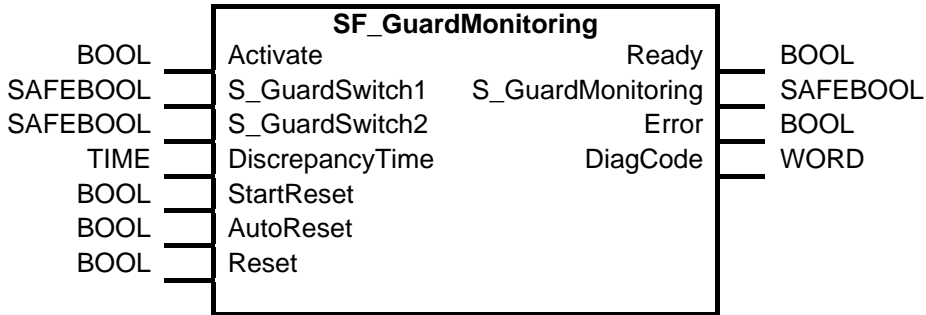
SF_GuardMonitoring

| | | | |
|---|---|---|---|
| BOOL | Activate | Ready | BOOL |
| SAFEBOOL | S_GuardSwitch1 | S_GuardMonitoring | SAFEBOOL |
| SAFEBOOL | S_GuardSwitch2 | Error | BOOL |
| TIME | DiscrepancyTime | DiagCode | WORD |
| BOOL | StartReset | | |
| BOOL | AutoReset | | |
| BOOL | Reset | | |